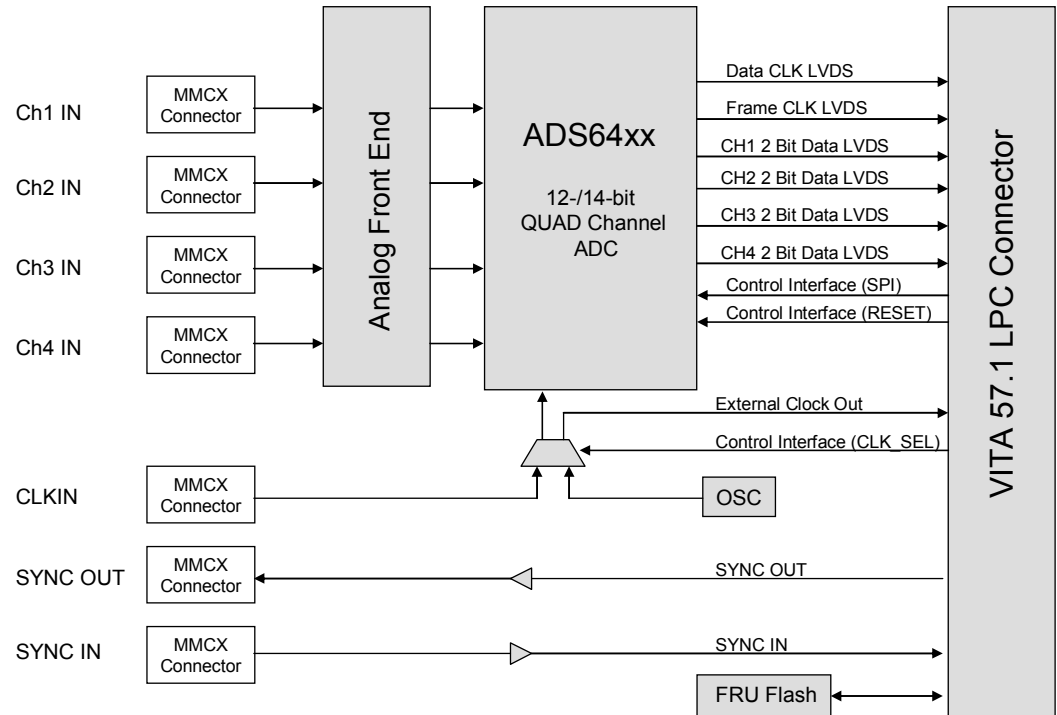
Ch1 IN
MMCX Connector
Ch2 IN
MMCX Connector
Ch3 IN
MMCX Connector
Ch4 IN
MMCX Connector

Analog Front End

ADS64xx

12-/14-bit QUAD Channel ADC

Data CLK LVDS
Frame CLK LVDS
CH1 2 Bit Data LVDS
CH2 2 Bit Data LVDS
CH3 2 Bit Data LVDS
CH4 2 Bit Data LVDS
Control Interface (SPI)
Control Interface (RESET)

VITA 57.1 LPC Connector

External Clock Out
Control Interface (CLK_SEL)

CLKIN
MMCX Connector
OSC

SYNC OUT
MMCX Connector
SYNC OUT

SYNC IN
MMCX Connector
SYNC IN

FRU Flash